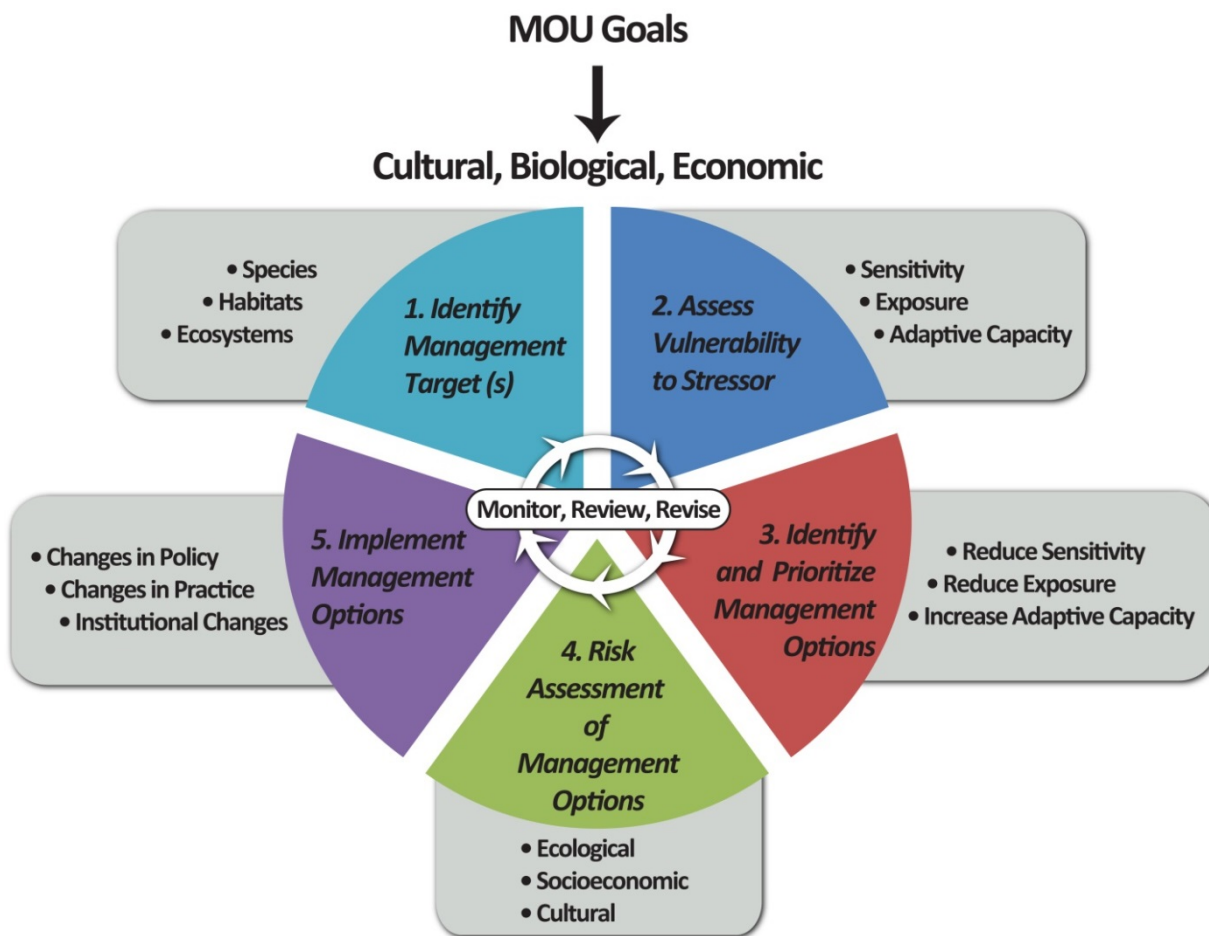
MOU Goals

Cultural, Biological, Economic

• Species
• Habitats
• Ecosystems

1. Identify Management Target (s)

2. Assess Vulnerability to Stressor

• Sensitivity
• Exposure
• Adaptive Capacity

Monitor, Review, Revise

• Changes in Policy
• Changes in Practice
• Institutional Changes

5. Implement Management Options

3. Identify and Prioritize Management Options

• Reduce Sensitivity
• Reduce Exposure
• Increase Adaptive Capacity

4. Risk Assessment of Management Options

• Ecological
• Socioeconomic
• Cultural